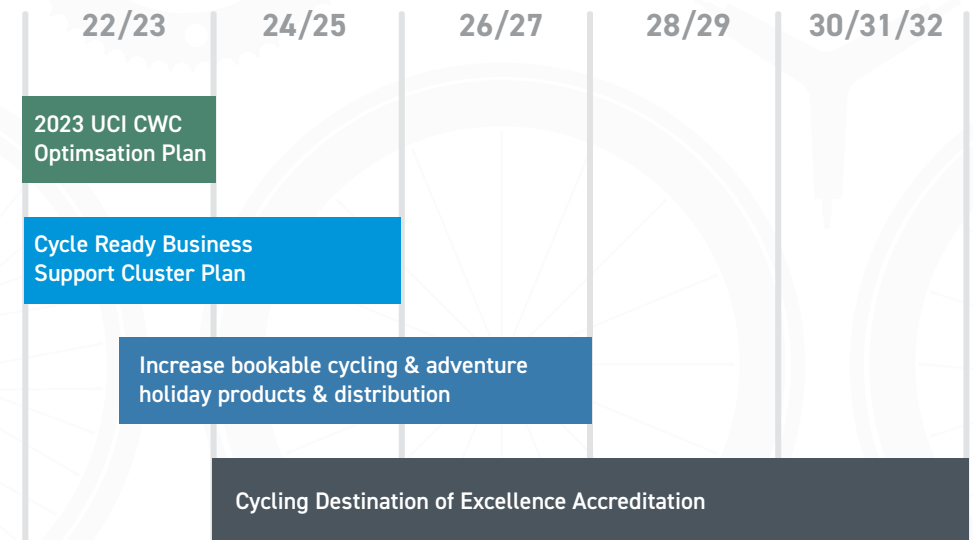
22/23 24/25 26/27 28/29 30/31/32

2023 UCI CWC Optimsation Plan

Cycle Ready Business Support Cluster Plan

Increase bookable cycling & adventure holiday products & distribution

Cycling Destination of Excellence Accreditation